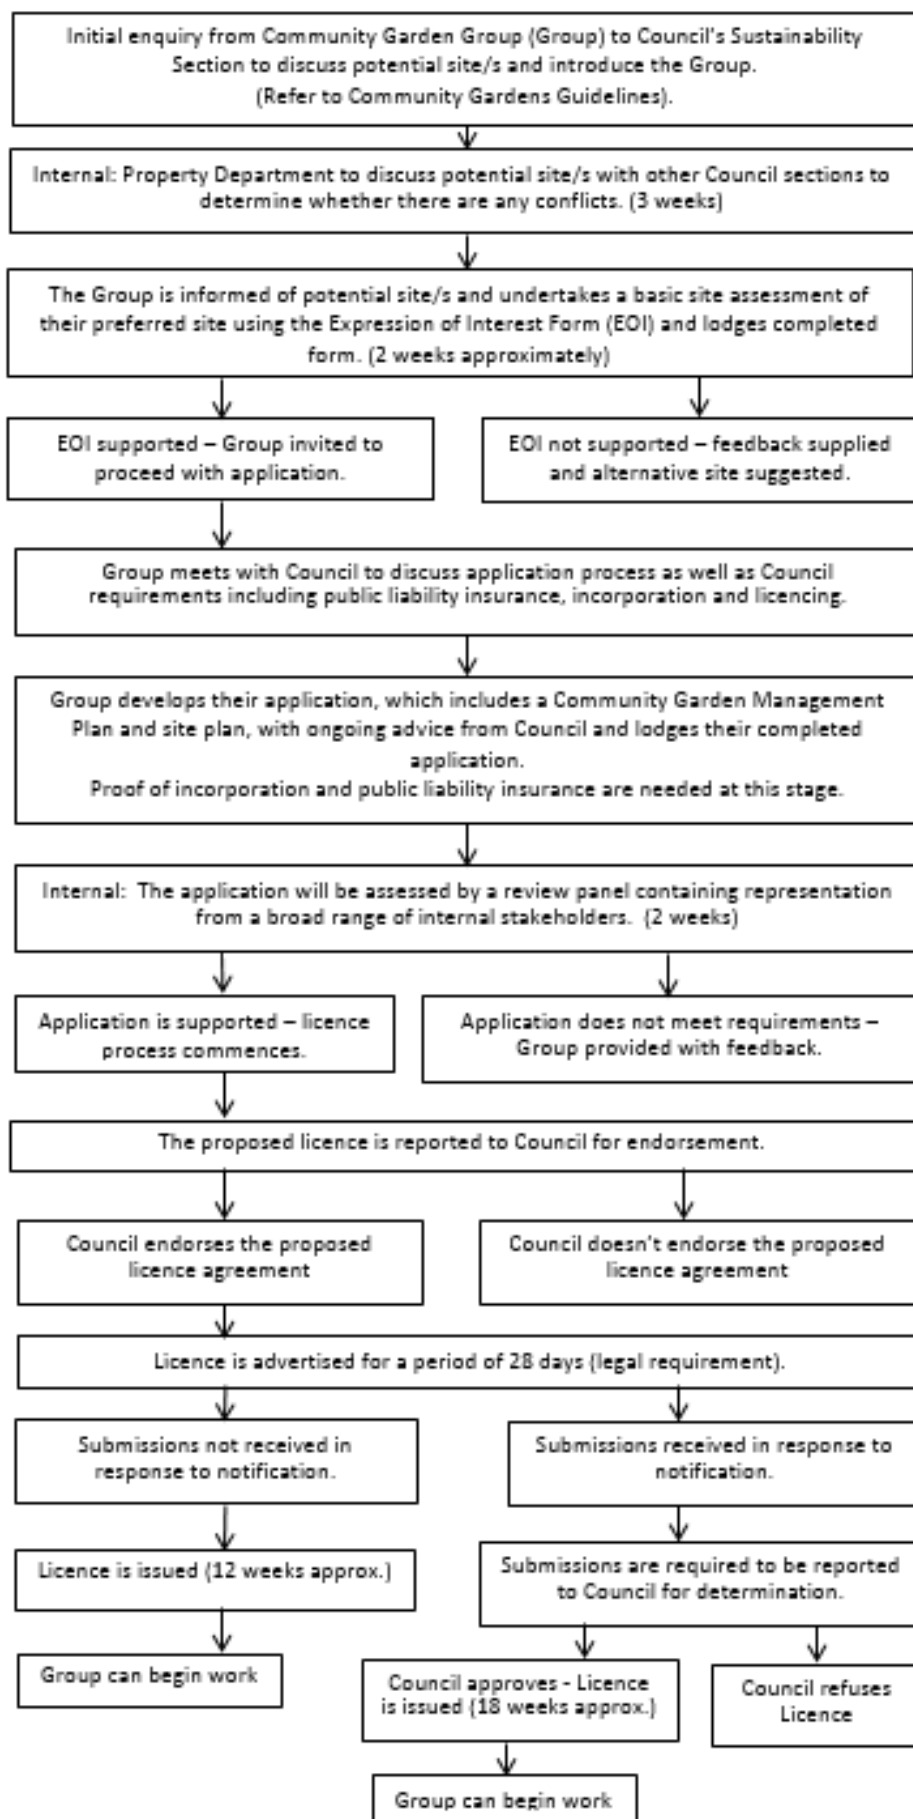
Initial enquiry from Community Garden Group (Group) to Council's Sustainability Section to discuss potential site/s and introduce the Group.
(Refer to Community Gardens Guidelines).

Internal: Property Department to discuss potential site/s with other Council sections to determine whether there are any conflicts. (3 weeks)

The Group is informed of potential site/s and undertakes a basic site assessment of their preferred site using the Expression of Interest Form (EOI) and lodges completed form. (2 weeks approximately)

EOI supported – Group invited to proceed with application.

EOI not supported – feedback supplied and alternative site suggested.

Group meets with Council to discuss application process as well as Council requirements including public liability insurance, incorporation and licencing.

Group develops their application, which includes a Community Garden Management Plan and site plan, with ongoing advice from Council and lodges their completed application.
Proof of incorporation and public liability insurance are needed at this stage.

Internal: The application will be assessed by a review panel containing representation from a broad range of internal stakeholders. (2 weeks)

Application is supported – licence process commences.

Application does not meet requirements – Group provided with feedback.

The proposed licence is reported to Council for endorsement.

Council endorses the proposed licence agreement

Council doesn't endorse the proposed licence agreement

Licence is advertised for a period of 28 days (legal requirement).

Submissions not received in response to notification.

Submissions received in response to notification.

Licence is issued (12 weeks approx.)

Submissions are required to be reported to Council for determination.

Group can begin work

Council approves - Licence is issued (18 weeks approx.)

Council refuses Licence

Group can begin work